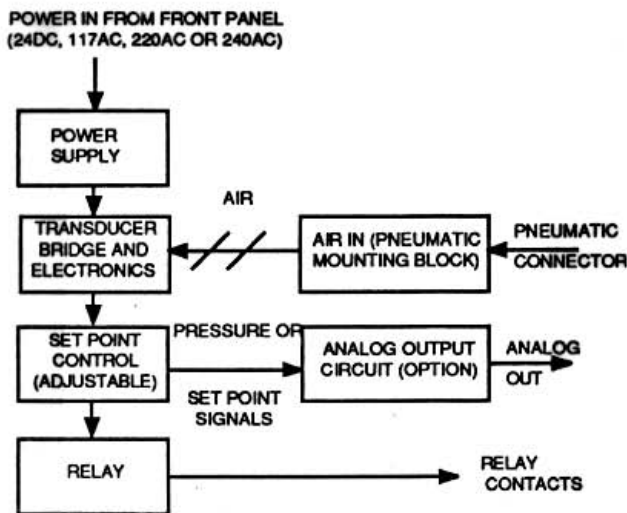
POWER IN FROM FRONT PANEL (24DC, 117AC, 220AC OR 240AC)

POWER SUPPLY

AIR

TRANSDUCER BRIDGE AND ELECTRONICS

AIR IN (PNEUMATIC MOUNTING BLOCK)

PNEUMATIC CONNECTOR

SET POINT CONTROL (ADJUSTABLE)

PRESSURE OR

SET POINT SIGNALS

ANALOG OUTPUT CIRCUIT (OPTION)

ANALOG OUT

RELAY

RELAY CONTACTS